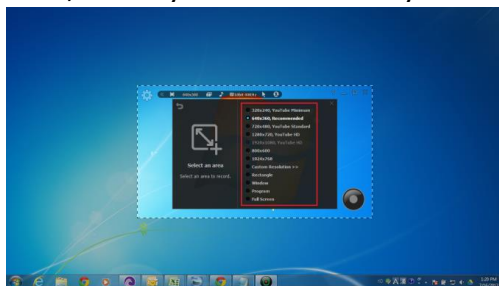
Select an area

Select an area to record.

320x240, YouTube Minimum
640x360, Recommended
720x480, YouTube Standard
1280x720, YouTube HD
1920x1080, YouTube HD
800x600
1024x768
Custom Resolution >>
Rectangle
Window
Program
Full Screen

1:20 PM